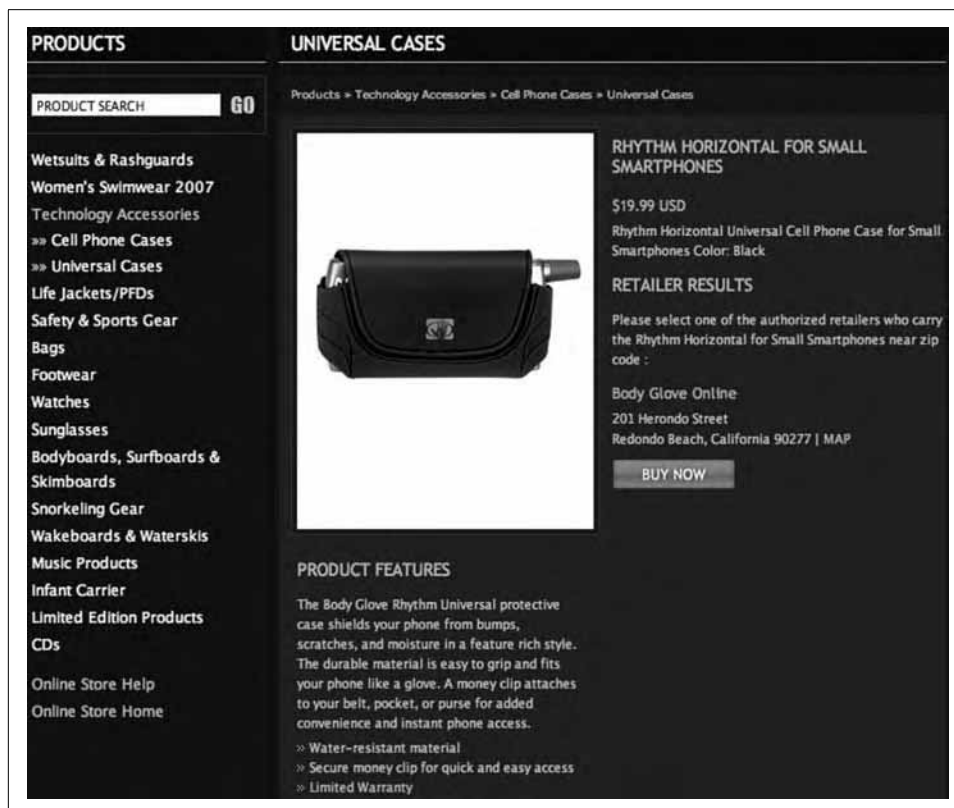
PRODUCTS

PRODUCT SEARCH GO

Wetsuits & Rashguards
Women's Swimwear 2007
Technology Accessories
» Cell Phone Cases
» Universal Cases
Life Jackets/PFDs
Safety & Sports Gear
Bags
Footwear
Watches
Sunglasses
Bodyboards, Surfboards & Skimboards
Snorkeling Gear
Wakeboards & Waterskis
Music Products
Infant Carrier
Limited Edition Products
CDs

Online Store Help
Online Store Home

UNIVERSAL CASES

Products » Technology Accessories » Cell Phone Cases » Universal Cases

RHYTHM HORIZONTAL FOR SMALL SMARTPHONES

$19.99 USD

Rhythm Horizontal Universal Cell Phone Case for Small Smartphones Color: Black

RETAILER RESULTS

Please select one of the authorized retailers who carry the Rhythm Horizontal for Small Smartphones near zip code :

Body Glove Online
201 Herondo Street
Redondo Beach, California 90277 | MAP

BUY NOW

PRODUCT FEATURES

The Body Glove Rhythm Universal protective case shields your phone from bumps, scratches, and moisture in a feature rich style. The durable material is easy to grip and fits your phone like a glove. A money clip attaches to your belt, pocket, or purse for added convenience and instant phone access.

» Water-resistant material
» Secure money clip for quick and easy access
» Limited Warranty